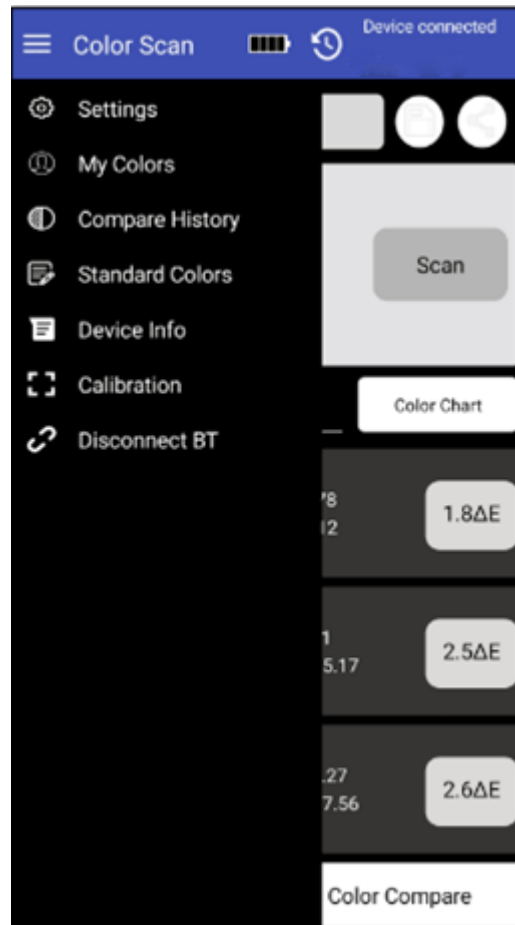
Color Scan

Device connected

Settings

My Colors

Compare History

Standard Colors

Device Info

Calibration

Disconnect BT

Scan

Color Chart

'8
12

1.8ΔE

1
5.17

2.5ΔE

.27
7.56

2.6ΔE

Color Compare